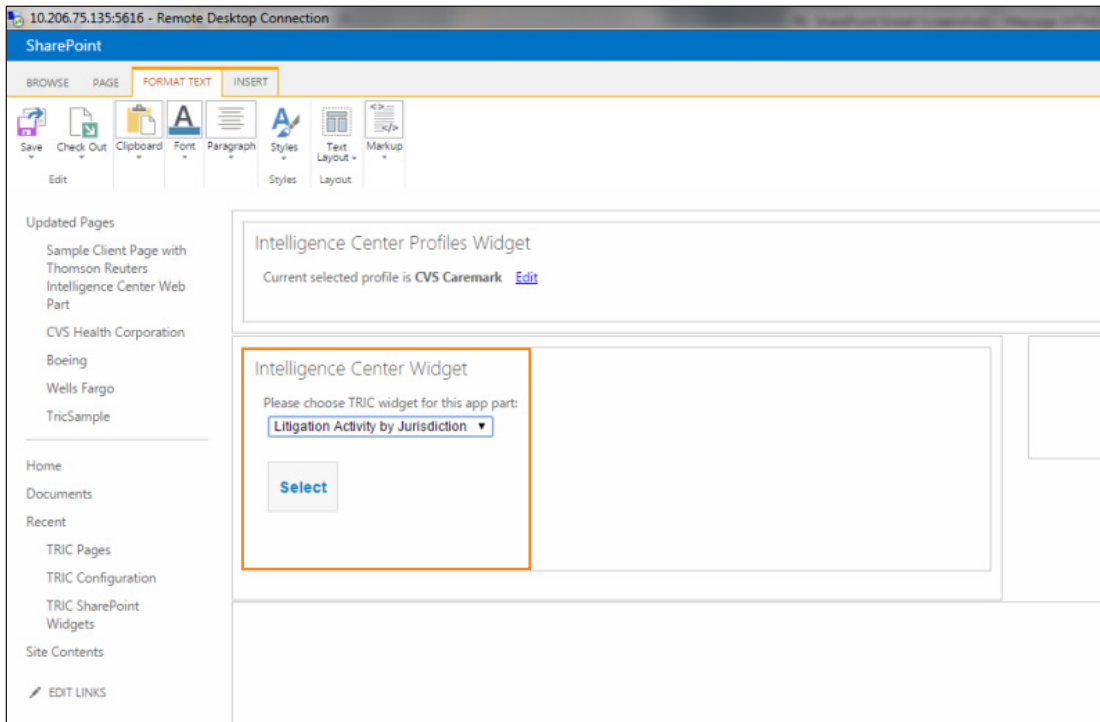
10.206.75.135:5616 - Remote Desktop Connection

SharePoint

BROWSE PAGE FORMAT TEXT INSERT

Save Check Out Clipboard Font Paragraph Styles Text Layout Markup

Edit Styles Layout

Updated Pages

Sample Client Page with Thomson Reuters Intelligence Center Web Part

CVS Health Corporation

Boeing

Wells Fargo

TricSample

Home

Documents

Recent

TRIC Pages

TRIC Configuration

TRIC SharePoint Widgets

Site Contents

EDIT LINKS

Intelligence Center Profiles Widget

Current selected profile is **CVS Caremark** Edit

Intelligence Center Widget

Please choose TRIC widget for this app part:

Litigation Activity by Jurisdiction

Select